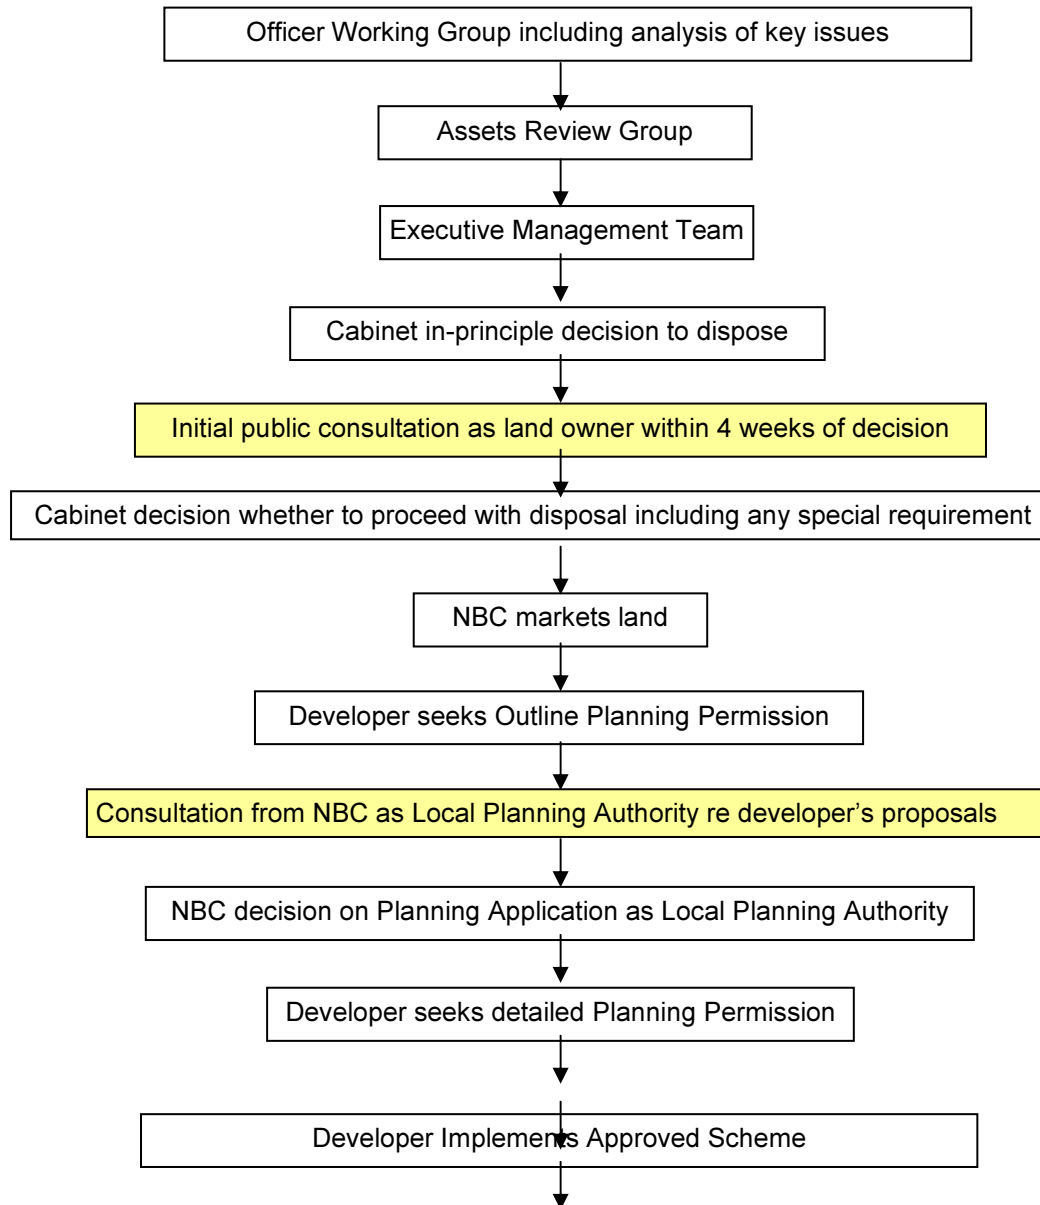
Officer Working Group including analysis of key issues

Assets Review Group

Executive Management Team

Cabinet in-principle decision to dispose

Initial public consultation as land owner within 4 weeks of decision

Cabinet decision whether to proceed with disposal including any special requirement

NBC markets land

Developer seeks Outline Planning Permission

Consultation from NBC as Local Planning Authority re developer's proposals

NBC decision on Planning Application as Local Planning Authority

Developer seeks detailed Planning Permission

Developer Implements Approved Scheme